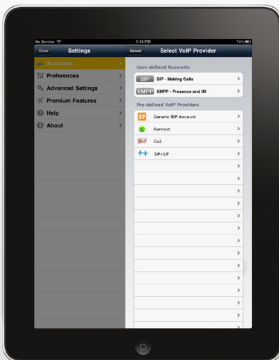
No Service
5:16 PM
74%

Done
Settings
Accounts
Preferences
Advanced Settings
Premium Features
Help
About

Cancel
Select VoIP Provider
User defined Accounts
SIP
SIP - Making Calls
XMPP
XMPP - Presence and IM
Pre-defined VoIP Providers
Generic SIP Account
Namout
Go2
SIP•SIP